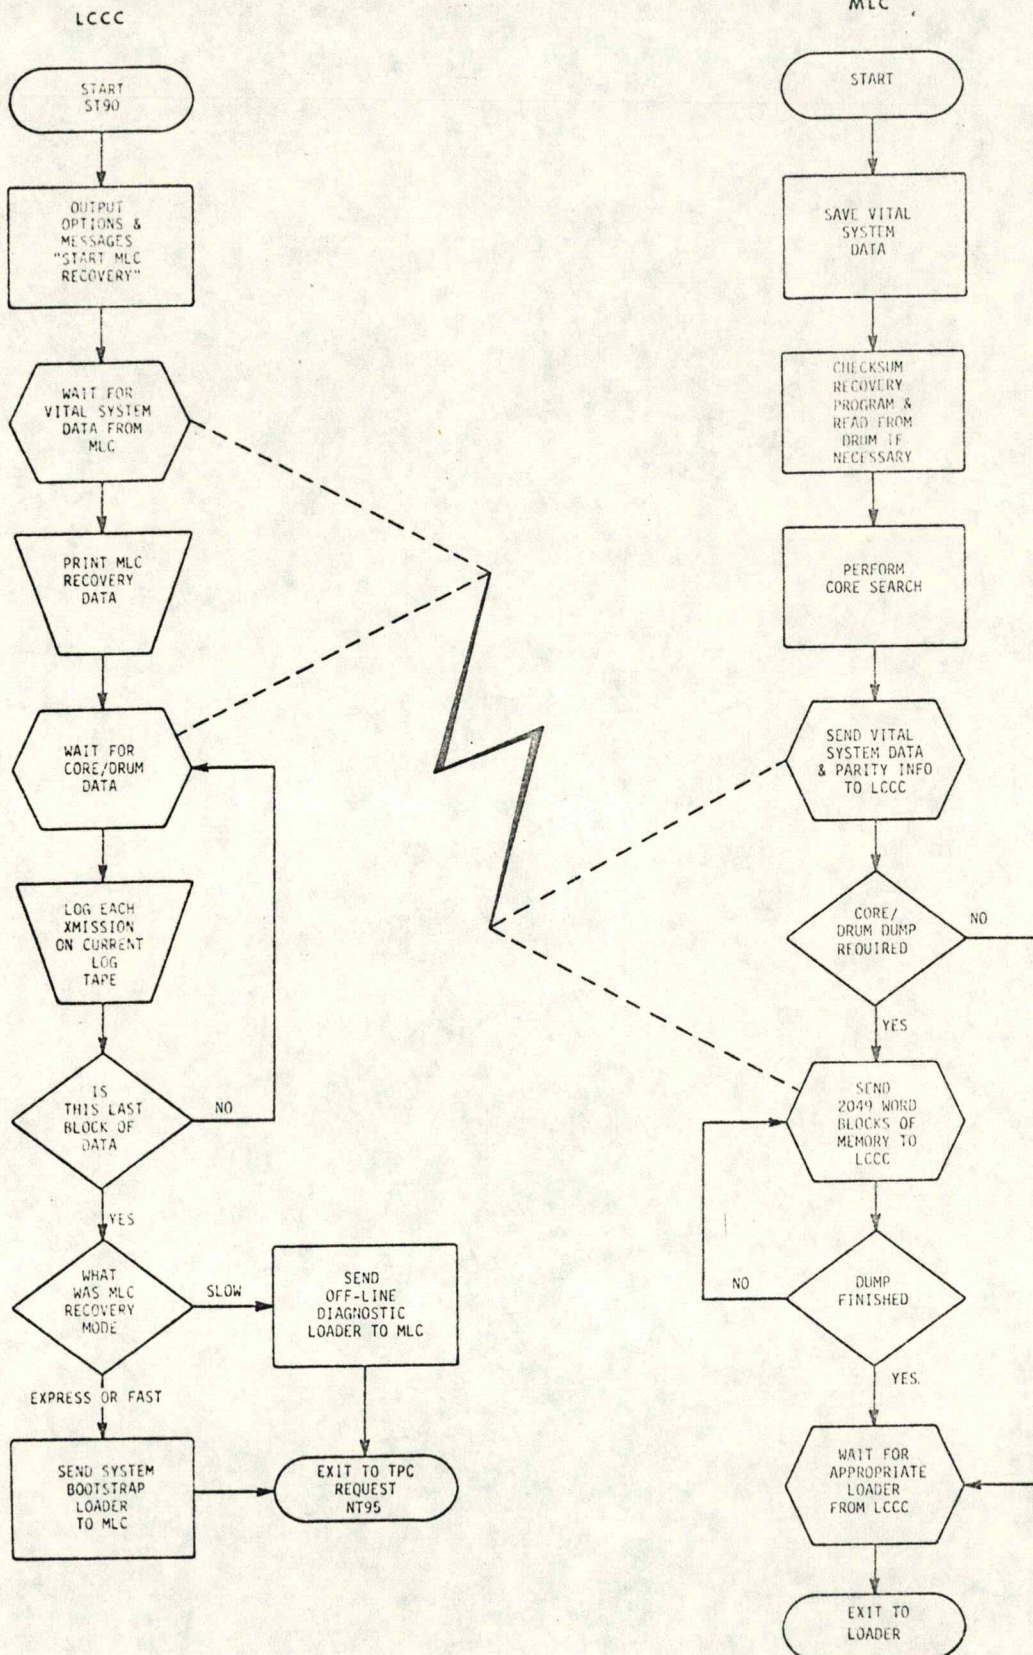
LCCC

START ST90

OUTPUT OPTIONS & MESSAGES "START MLC RECOVERY"

WAIT FOR VITAL SYSTEM DATA FROM MLC

PRINT MLC RECOVERY DATA

WAIT FOR CORE/DRUM DATA

LOG EACH XMISSION ON CURRENT LOG TAPE

IS THIS LAST BLOCK OF DATA

NO

YES

WHAT WAS MLC RECOVERY MODE

SLOW

SEND OFF-LINE DIAGNOSTIC LOADER TO MLC

EXPRESS OR FAST

SEND SYSTEM BOOTSTRAP LOADER TO MLC

EXIT TO TPC REQUEST NT95

MLC

START

SAVE VITAL SYSTEM DATA

CHECKSUM RECOVERY PROGRAM & READ FROM DRUM IF NECESSARY

PERFORM CORE SEARCH

SEND VITAL SYSTEM DATA & PARITY INFO TO LCCC

CORE/ DRUM DUMP REQUIRED

NO

YES

SEND 2049 WORD BLOCKS OF MEMORY TO LCCC

DUMP FINISHED

NO

YES.

WAIT FOR APPROPRIATE LOADER FROM LCCC

EXIT TO LOADER